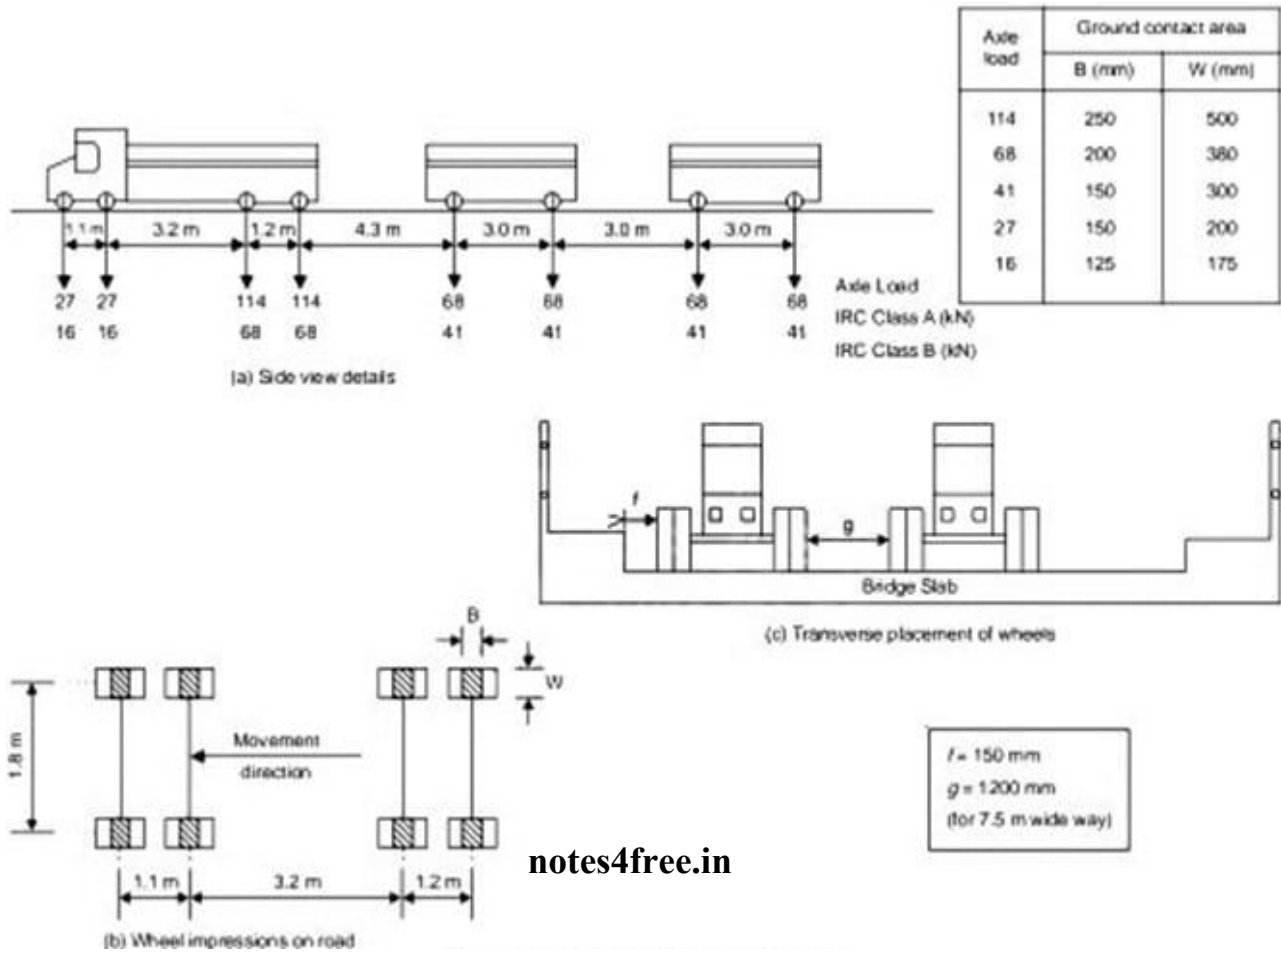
| Axle load | Ground contact area B (mm) | Ground contact area W (mm) |
|---|---|---|
| 114 | 250 | 500 |
| 68 | 200 | 380 |
| 41 | 150 | 300 |
| 27 | 150 | 200 |
| 16 | 125 | 175 |

1.1 m 3.2 m 1.2 m 4.3 m 3.0 m 3.0 m 3.0 m

27 27 114 114 68 68 68 68 Axle Load
IRC Class A (kN)
16 16 68 68 41 41 41 41 IRC Class B (kN)

(a) Side view details

f

g

Bridge Slab

(c) Transverse placement of wheels

B

W

1.8 m

Movement direction

1.1 m 3.2 m 1.2 m

(b) Wheel impressions on road

notes4free.in

f = 150 mm
g = 1200 mm
(for 7.5 m wide way)